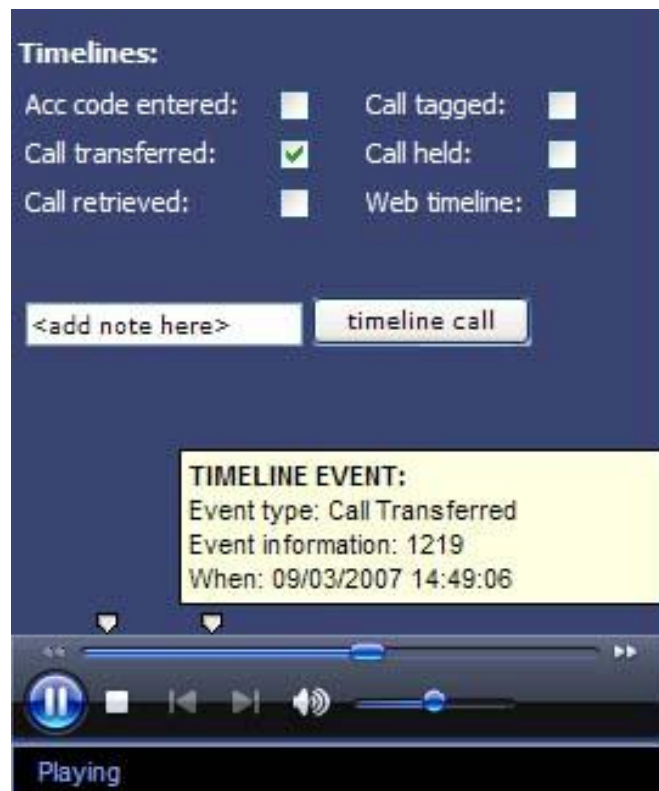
Timelines:

Acc code entered: Call tagged:
Call transferred: Call held:
Call retrieved: Web timeline:

<add note here>
timeline call

TIMELINE EVENT:
Event type: Call Transferred
Event information: 1219
When: 09/03/2007 14:49:06

Playing